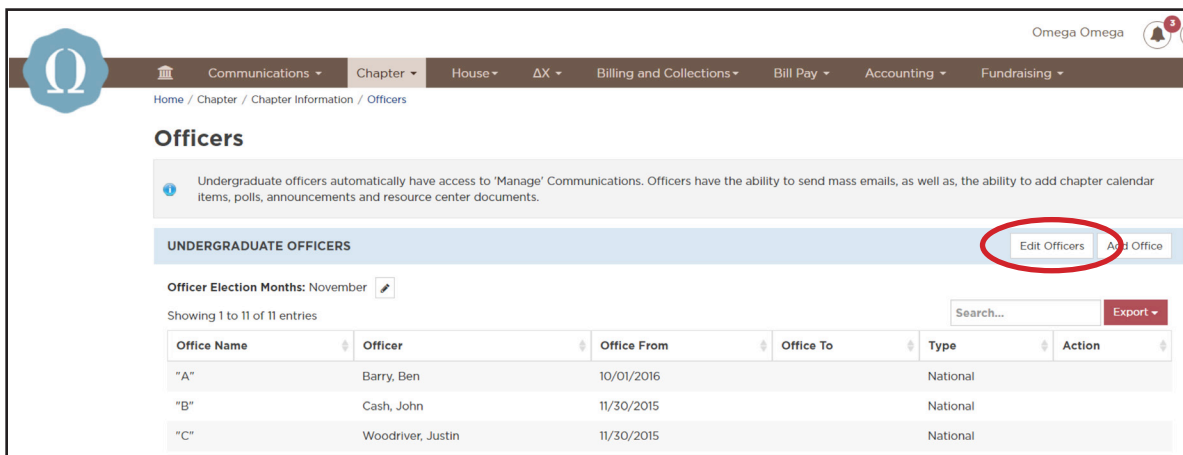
Ω

Omega Omega 3

Communications ▾ Chapter ▾ House ▾ ΔX ▾ Billing and Collections ▾ Bill Pay ▾ Accounting ▾ Fundraising ▾

Home / Chapter / Chapter Information / Officers

Officers

Undergraduate officers automatically have access to 'Manage' Communications. Officers have the ability to send mass emails, as well as, the ability to add chapter calendar items, polls, announcements and resource center documents.

UNDERGRADUATE OFFICERS

Edit Officers Add Office

Officer Election Months: November

Showing 1 to 11 of 11 entries

Search...

Export ▾

| Office Name | Officer | Office From | Office To | Type | Action |
|---|---|---|---|---|---|
| "A" | Barry, Ben | 10/01/2016 | | National | |
| "B" | Cash, John | 11/30/2015 | | National | |
| "C" | Woodriver, Justin | 11/30/2015 | | National | |